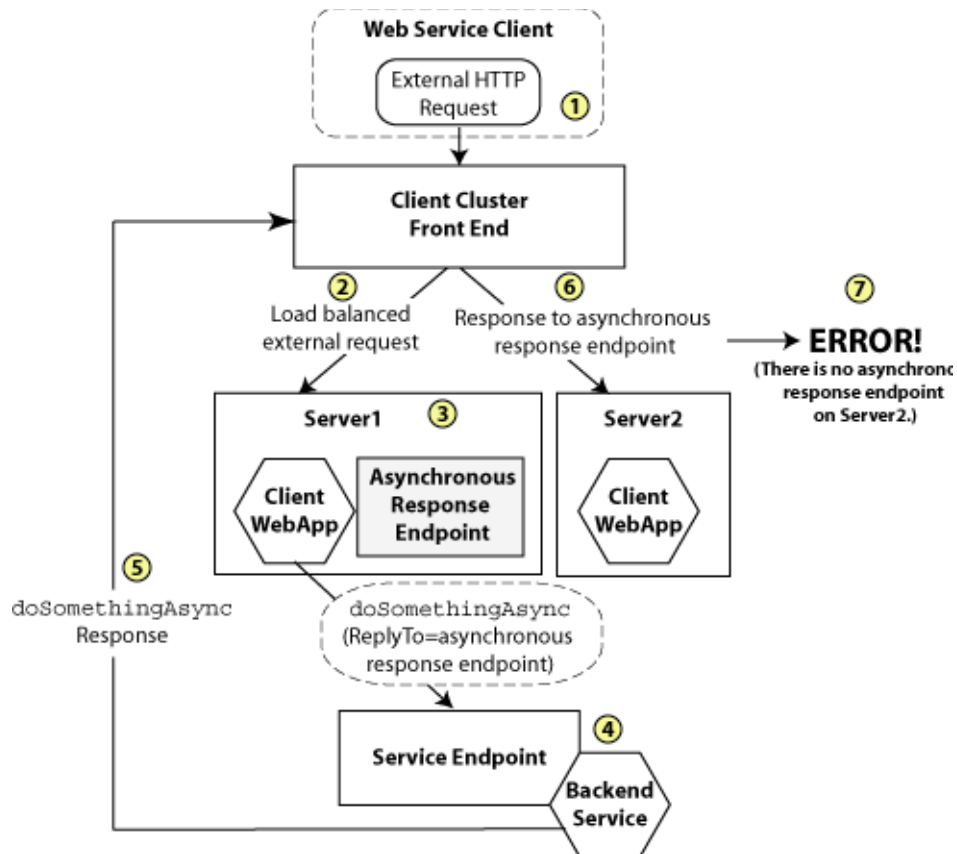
Web Service Client

External HTTP Request

1

Client Cluster Front End

2

Load balanced external request

6

Response to asynchronous response endpoint

7

ERROR!

(There is no asynchrono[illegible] response endpoint on Server2.)

Server1

3

Client WebApp

Asynchronous Response Endpoint

Server2

Client WebApp

5

doSomethingAsync Response

doSomethingAsync (ReplyTo=asynchronous response endpoint)

Service Endpoint

4

Backend Service